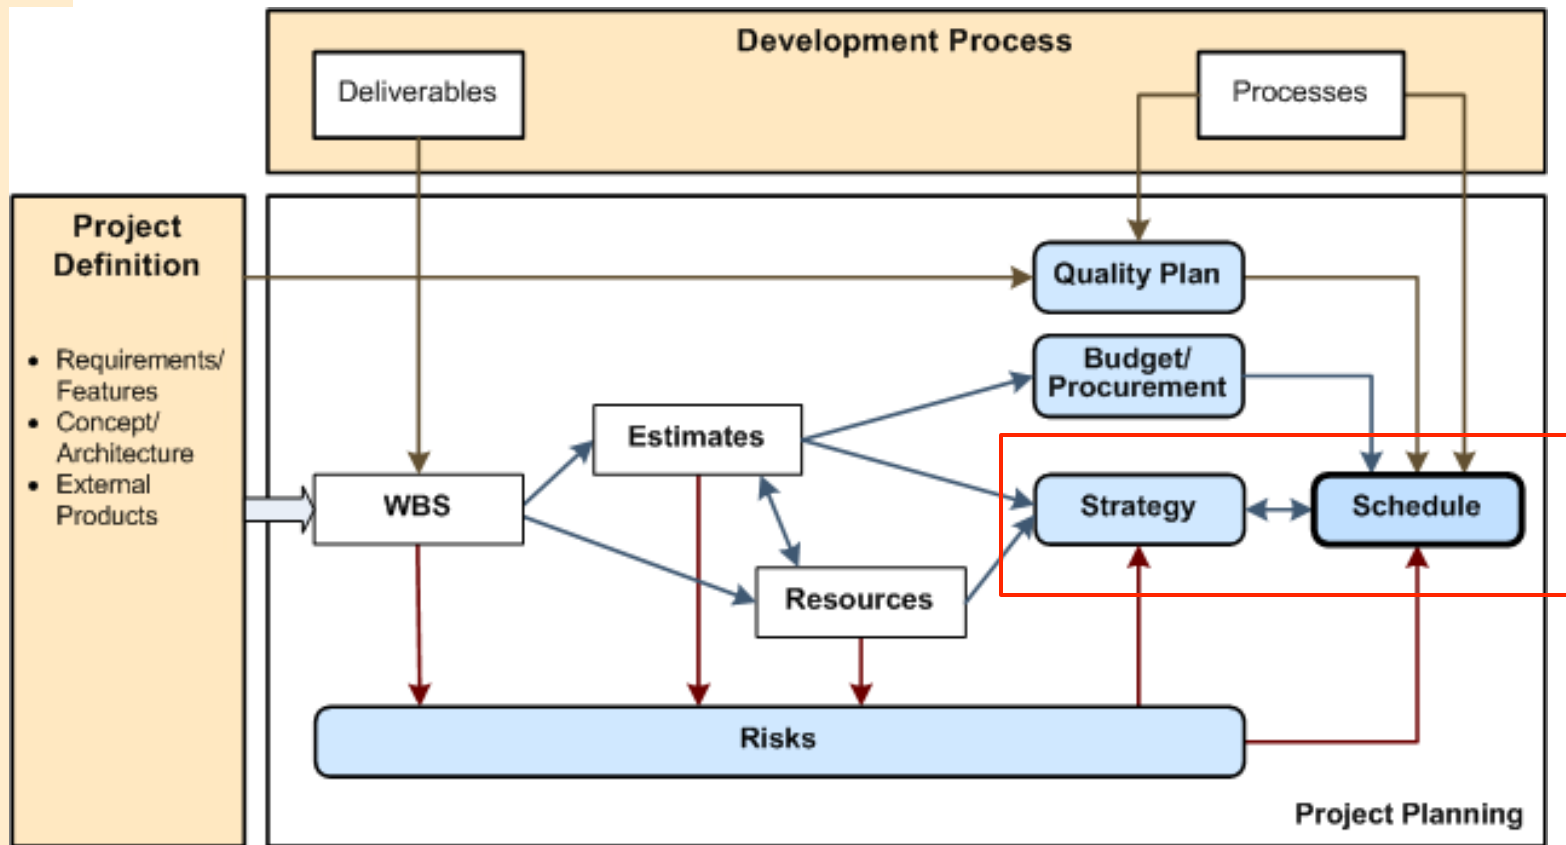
Development Process

Deliverables

Processes

Project Definition

- Requirements/ Features
- Concept/ Architecture
- External Products

Quality Plan

Budget/ Procurement

Estimates

WBS

Strategy

Schedule

Resources

Risks

Project Planning